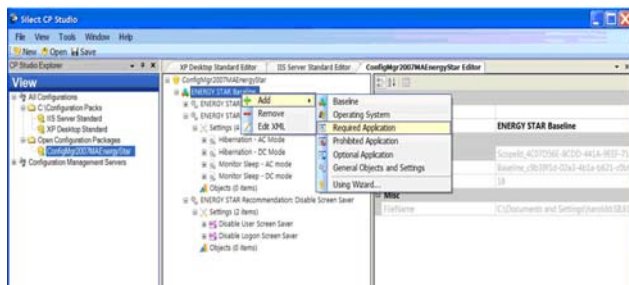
Silect CP Studio

File View Tools Window Help

New Open Save

CP Studio Explorer

View

All Configurations
C:\Configuration Packs
IIS Server Standard
XP Desktop Standard
Open Configuration Packages
ConfigMgr2007MAEnergyStar
Configuration Management Servers

XP Desktop Standard Editor | IIS Server Standard Editor | ConfigMgr2007MAEnergyStar Editor

ConfigMgr2007MAEnergyStar
ENERGY STAR Baseline
ENERGY STAR
ENERGY STAR
Settings (4
Hibernation - AC Mode
Hibernation - DC Mode
Monitor Sleep - AC mode
Monitor Sleep - DC mode
Objects (0 items)
ENERGY STAR Recommendation: Disable Screen Saver
Settings (2 items)
Disable User Screen Saver
Disable Logon Screen Saver
Objects (0 items)

Add
Remove
Edit XML

Baseline
Operating System
Required Application
Prohibited Application
Optional Application
General Objects and Settings
Using Wizard...

ENERGY STAR Baseline
ScopeId_4C07D56E-8CDD-441A-8E3F-7
Baseline_c9b39f1d-02a3-4b1a-b621-c9b
18
Misc
FileName
C:\Documents and Settings\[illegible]